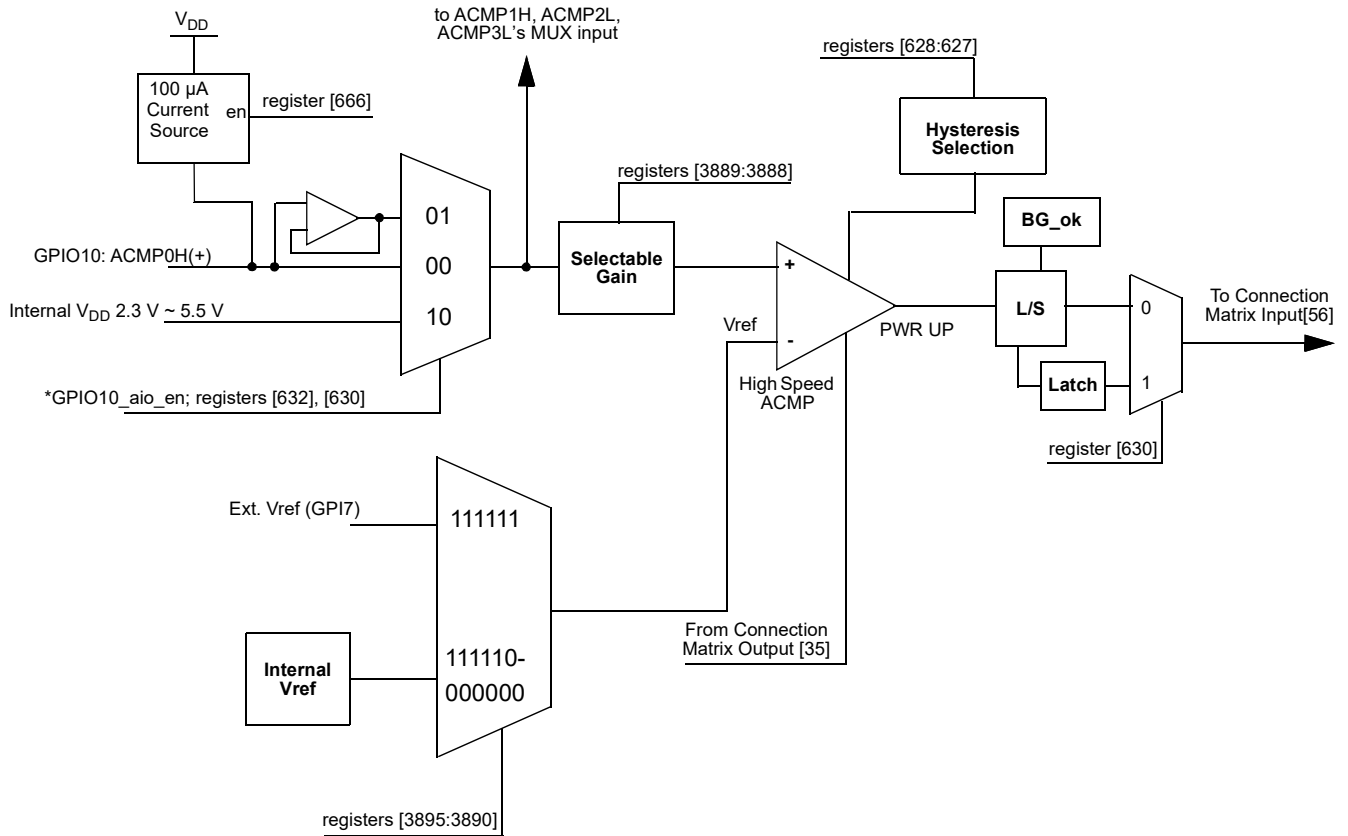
$V_{DD}$

100 µA Current Source

en

register [666]

to ACMP1H, ACMP2L, ACMP3L's MUX input

registers [628:627]

Hysteresis Selection

registers [3889:3888]

01

00

10

GPIO10: ACMP0H(+)

Internal $V_{DD}$ 2.3 V ~ 5.5 V

Selectable Gain

+

-

Vref

BG_ok

L/S

0

1

Latch

To Connection Matrix Input[56]

PWR UP

High Speed ACMP

*GPIO10_aio_en; registers [632], [630]

register [630]

Ext. Vref (GPI7)

111111

Internal Vref

111110-000000

From Connection Matrix Output [35]

registers [3895:3890]